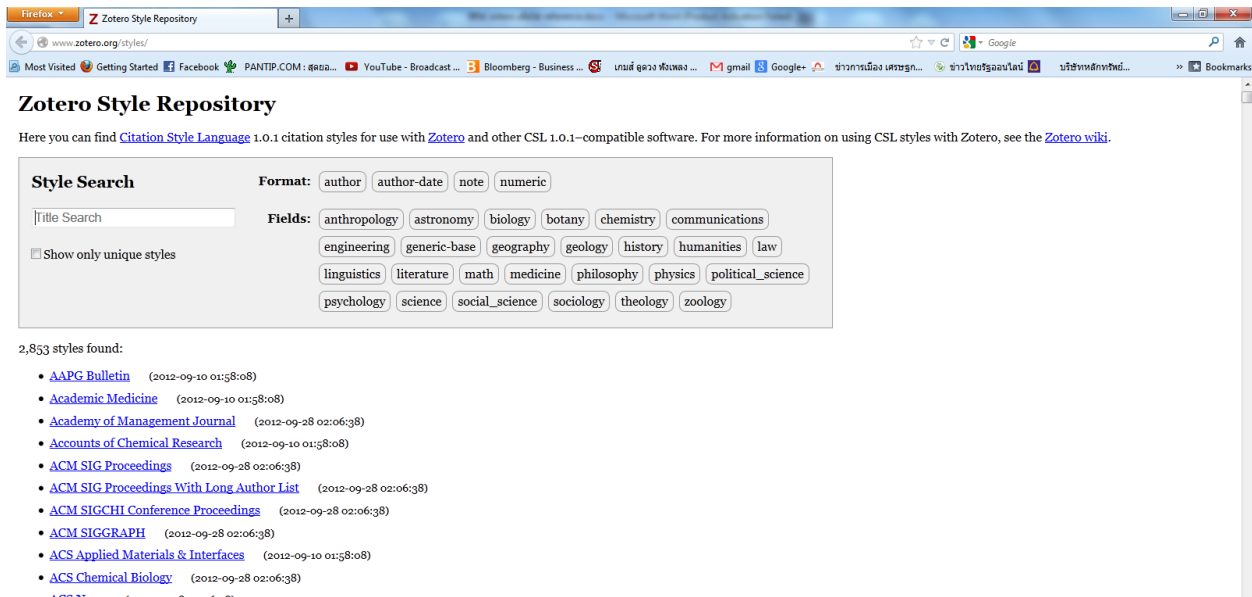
Firefox
Zotero Style Repository
+
www.zotero.org/styles/
Google
Most Visited  Getting Started  Facebook  PANTIP.COM : สุดยอ...  YouTube - Broadcast ...  Bloomberg - Business ...  เกมส์ ดูดวง ฟังเพลง ...  gmail  Google+  ข่าวการเมือง เศรษฐก...  ข่าวไทยรัฐออนไลน์  บริษัทหลักทรัพย์...  Bookmarks

Zotero Style Repository

Here you can find Citation Style Language 1.0.1 citation styles for use with Zotero and other CSL 1.0.1–compatible software. For more information on using CSL styles with Zotero, see the Zotero wiki.

Style Search
Title Search
Show only unique styles

Format: author author-date note numeric

Fields: anthropology astronomy biology botany chemistry communications engineering generic-base geography geology history humanities law linguistics literature math medicine philosophy physics political_science psychology science social_science sociology theology zoology

2,853 styles found:

- AAPG Bulletin (2012-09-10 01:58:08)
- Academic Medicine (2012-09-10 01:58:08)
- Academy of Management Journal (2012-09-28 02:06:38)
- Accounts of Chemical Research (2012-09-10 01:58:08)
- ACM SIG Proceedings (2012-09-28 02:06:38)
- ACM SIG Proceedings With Long Author List (2012-09-28 02:06:38)
- ACM SIGCHI Conference Proceedings (2012-09-28 02:06:38)
- ACM SIGGRAPH (2012-09-28 02:06:38)
- ACS Applied Materials & Interfaces (2012-09-10 01:58:08)
- ACS Chemical Biology (2012-09-28 02:06:38)
- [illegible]